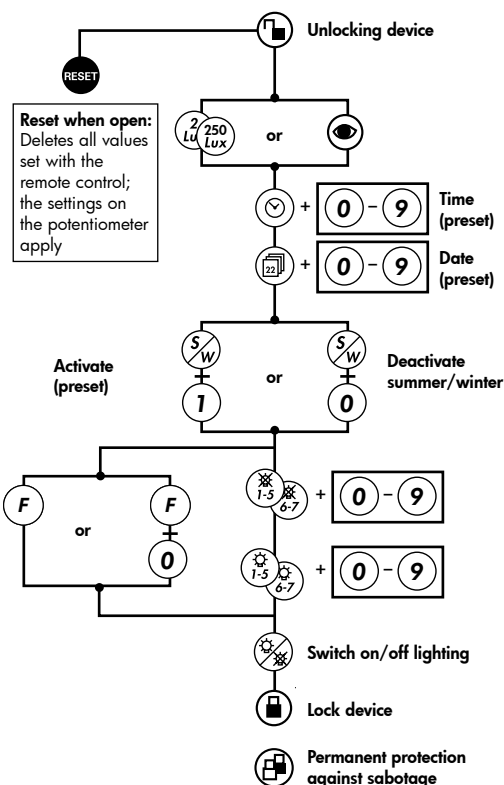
Unlocking device

RESET

Reset when open: Deletes all values set with the remote control; the settings on the potentiometer apply

2 Lux 250 Lux or

+ 0 – 9 Time (preset)

22 + 0 – 9 Date (preset)

Activate (preset)

S/W

1

or

S/W

0

Deactivate summer/winter

F or F 0

1-5 6-7 + 0 – 9

1-5 6-7 + 0 – 9

Switch on/off lighting

Lock device

Permanent protection against sabotage